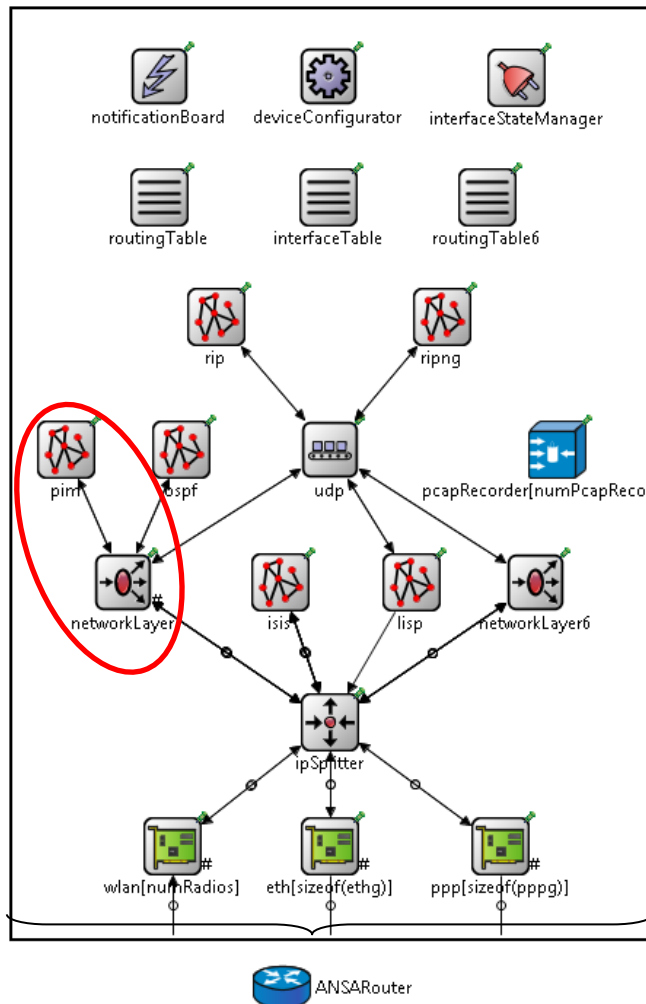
notificationBoard deviceConfigurator interfaceStateManager

routingTable interfaceTable routingTable6

rip ripng

pim ospf udp pcapRecorder[numPcapReco

networkLayer # isis lisp networkLayer6

ipSplitter

wlan[numRadios] # eth[sizeof(ethg)] # ppp[sizeof(pppg)] #

ANSARouter